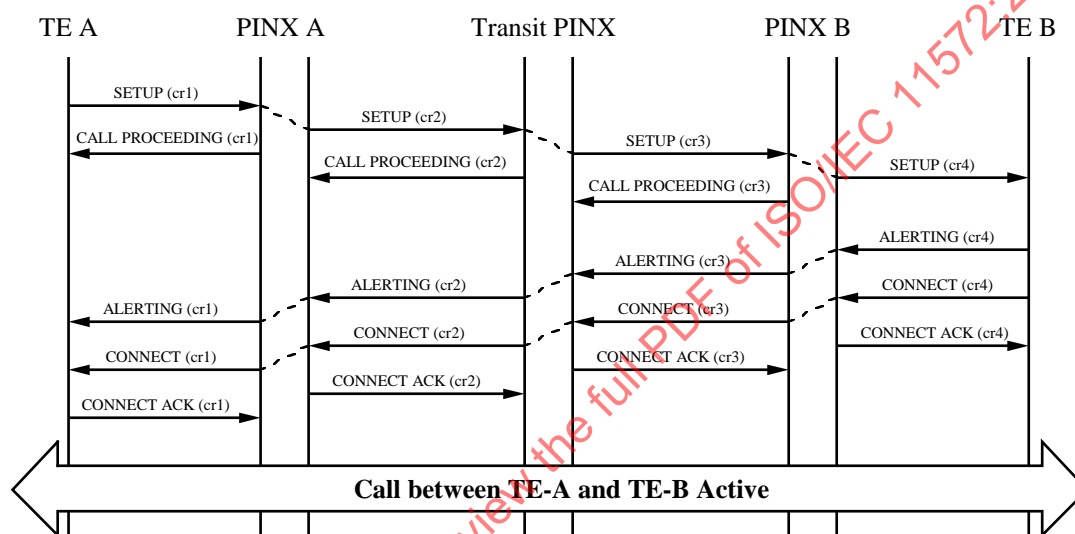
TE A PINX A Transit PINX PINX B TE B

SETUP (cr1)
CALL PROCEEDING (cr1)
SETUP (cr2)
CALL PROCEEDING (cr2)
SETUP (cr3)
CALL PROCEEDING (cr3)
SETUP (cr4)
ALERTING (cr4)
ALERTING (cr3)
CONNECT (cr4)
ALERTING (cr2)
CONNECT (cr3)
ALERTING (cr1)
CONNECT ACK (cr4)
CONNECT (cr2)
CONNECT ACK (cr3)
CONNECT (cr1)
CONNECT ACK (cr2)
CONNECT ACK (cr1)

Call between TE-A and TE-B Active

view the full PDF of ISO/IEC 11572:2